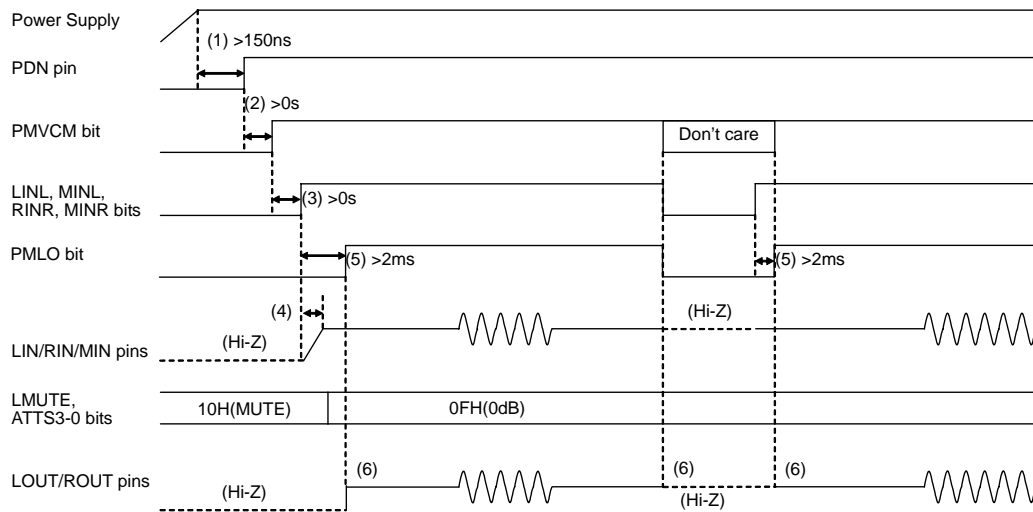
Power Supply
(1) >150ns
PDN pin
(2) >0s
PMVCM bit
Don't care
LINL, MINL, RINR, MINR bits
(3) >0s
PMLO bit
(5) >2ms
(5) >2ms
(4)
(Hi-Z)
LIN/RIN/MIN pins
(Hi-Z)
LMUTE, ATTS3-0 bits
10H(MUTE)
0FH(0dB)
LOUT/ROUT pins
(6)
(6)
(6)
(Hi-Z)
(Hi-Z)